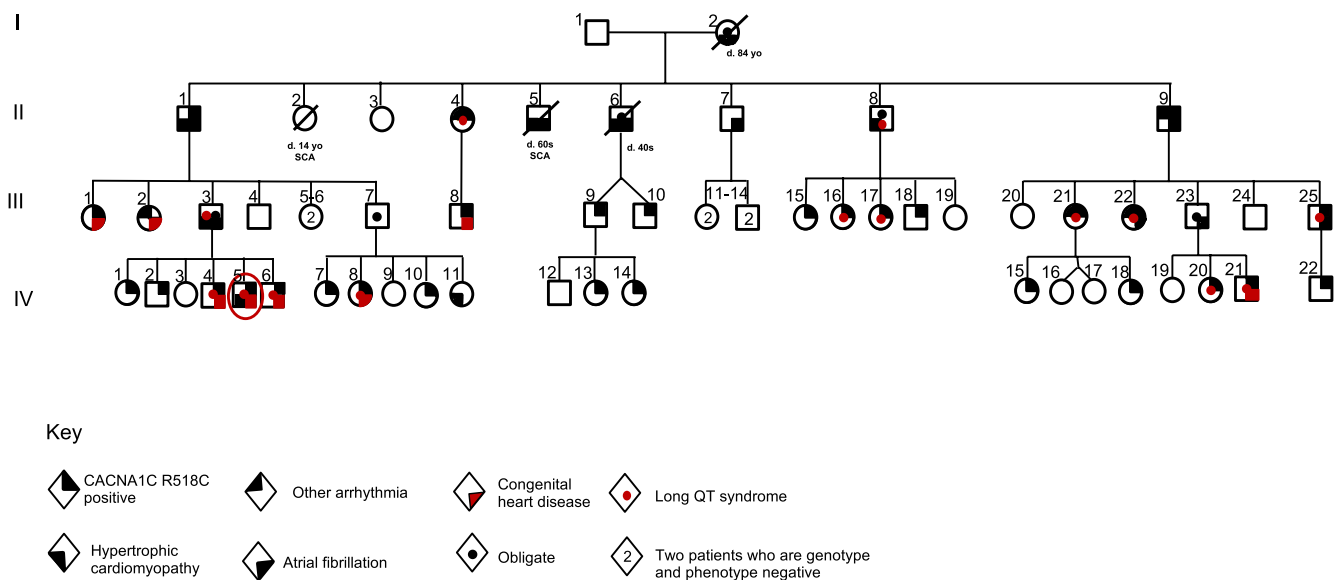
I

1 2

d. 84 yo

II

1 2 3 4 5 6 7 8 9

d. 14 yo SCA

d. 60s SCA

d. 40s

III

1 2 3 4 5-6 7 8 9 10 11-14 15 16 17 18 19 20 21 22 23 24 25

2 2 2

IV

1 2 3 4 5 6 7 8 9 10 11 12 13 14 15 16 17 18 19 20 21 22

Key

CACNA1C R518C positive

Other arrhythmia

Congenital heart disease

Long QT syndrome

Hypertrophic cardiomyopathy

Atrial fibrillation

Obligate

2 Two patients who are genotype and phenotype negative